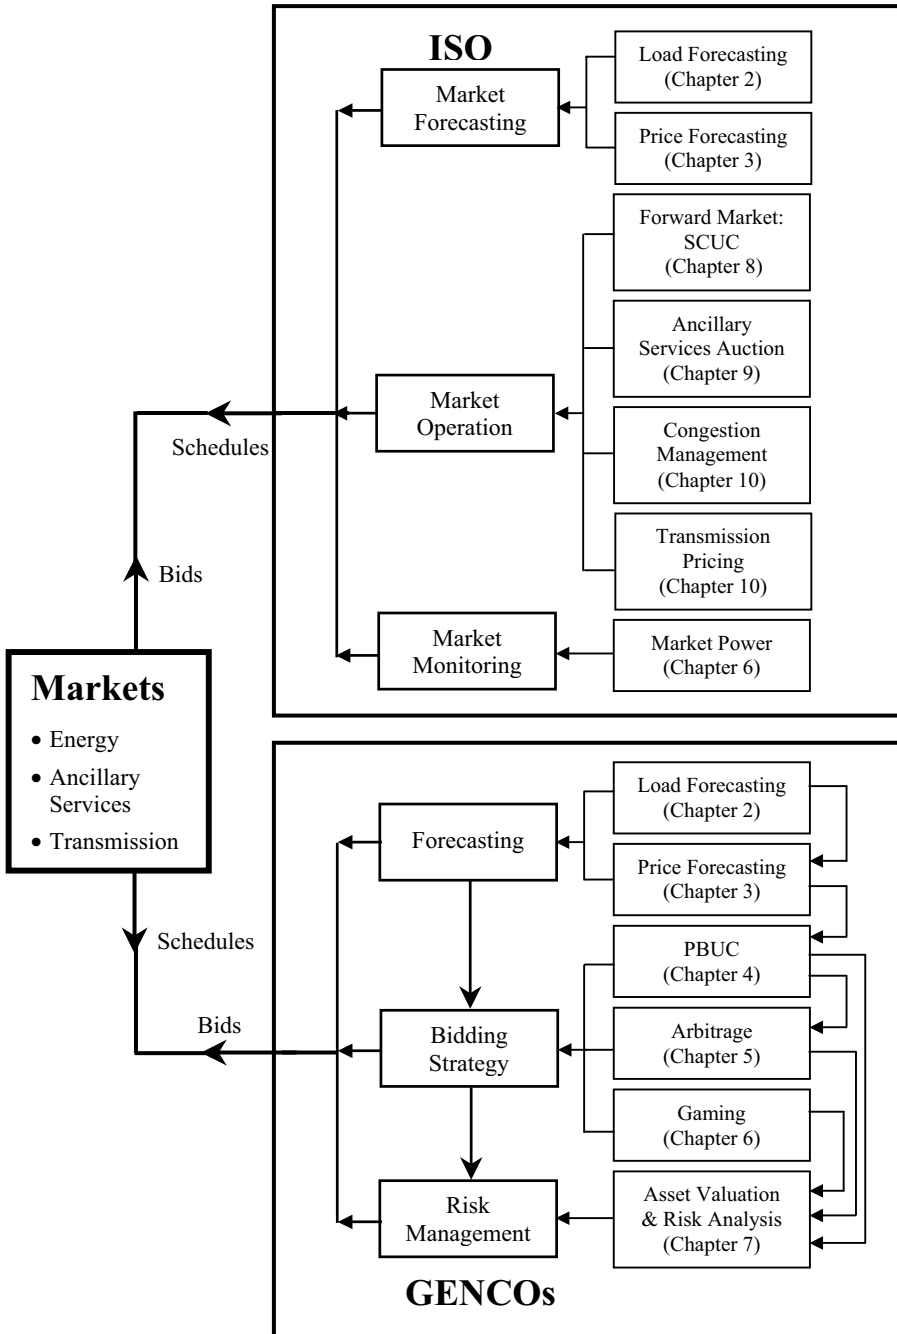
ISO

Market Forecasting

Load Forecasting (Chapter 2)

Price Forecasting (Chapter 3)

Forward Market: SCUC (Chapter 8)

Ancillary Services Auction (Chapter 9)

Market Operation

Congestion Management (Chapter 10)

Transmission Pricing (Chapter 10)

Market Monitoring

Market Power (Chapter 6)

Schedules

Bids

Markets
• Energy
• Ancillary Services
• Transmission

Schedules

Bids

Forecasting

Load Forecasting (Chapter 2)

Price Forecasting (Chapter 3)

PBUC (Chapter 4)

Bidding Strategy

Arbitrage (Chapter 5)

Gaming (Chapter 6)

Risk Management

Asset Valuation & Risk Analysis (Chapter 7)

GENCOs